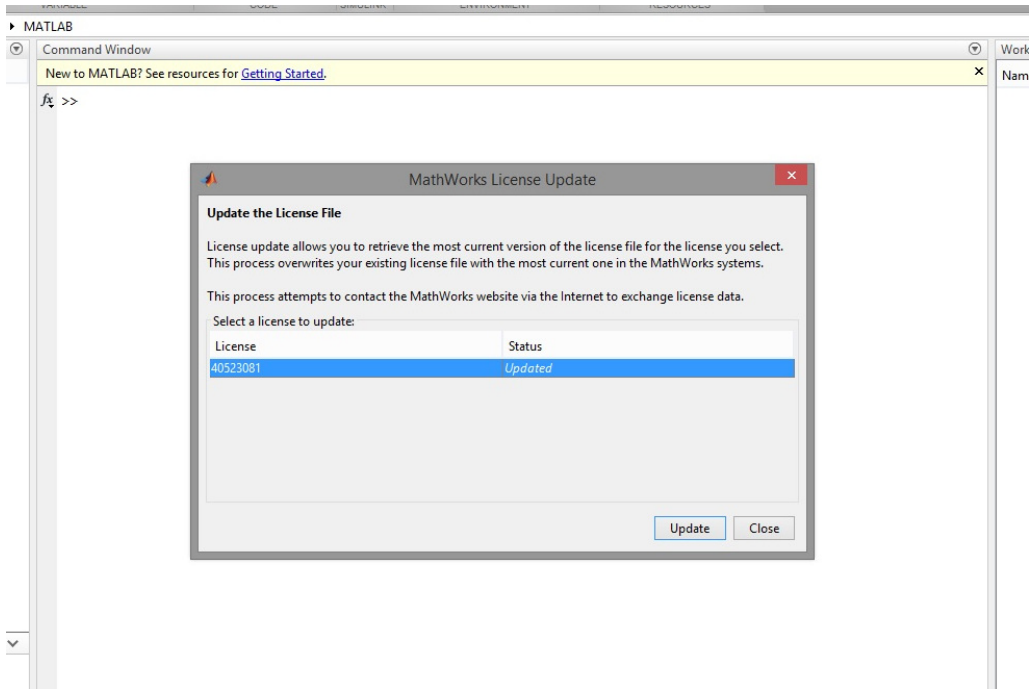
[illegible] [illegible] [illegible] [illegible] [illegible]
▸ MATLAB
Command Window
New to MATLAB? See resources for Getting Started.
×
$f_x$ >>
Work
Nam

MathWorks License Update
Update the License File
License update allows you to retrieve the most current version of the license file for the license you select. This process overwrites your existing license file with the most current one in the MathWorks systems.

This process attempts to contact the MathWorks website via the Internet to exchange license data.

Select a license to update:

| License | Status |
|---|---|
| 40523081 | Updated |

Update Close